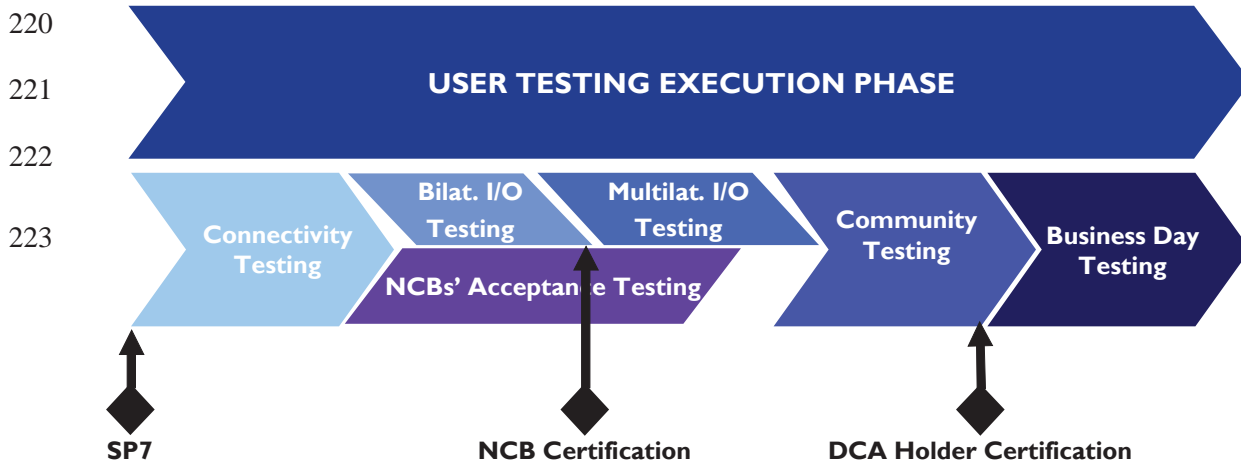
220
221
222
223

USER TESTING EXECUTION PHASE

Connectivity Testing

Bilat. I/O Testing

Multilat. I/O Testing

NCBs' Acceptance Testing

Community Testing

Business Day Testing

SP7

NCB Certification

DCA Holder Certification